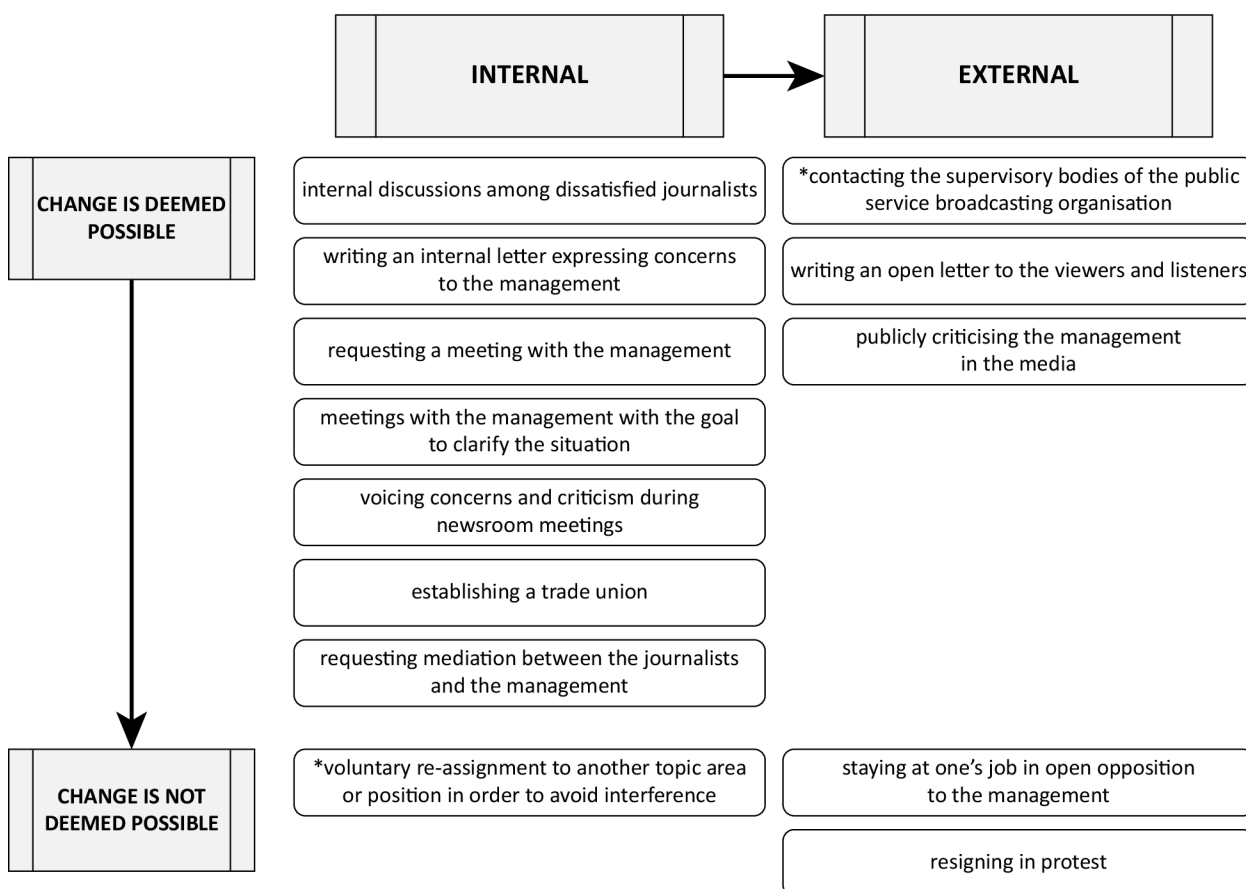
INTERNAL

EXTERNAL

CHANGE IS DEEMED POSSIBLE

internal discussions among dissatisfied journalists

writing an internal letter expressing concerns to the management

requesting a meeting with the management

meetings with the management with the goal to clarify the situation

voicing concerns and criticism during newsroom meetings

establishing a trade union

requesting mediation between the journalists and the management

*contacting the supervisory bodies of the public service broadcasting organisation

writing an open letter to the viewers and listeners

publicly criticising the management in the media

CHANGE IS NOT DEEMED POSSIBLE

*voluntary re-assignment to another topic area or position in order to avoid interference

staying at one's job in open opposition to the management

resigning in protest